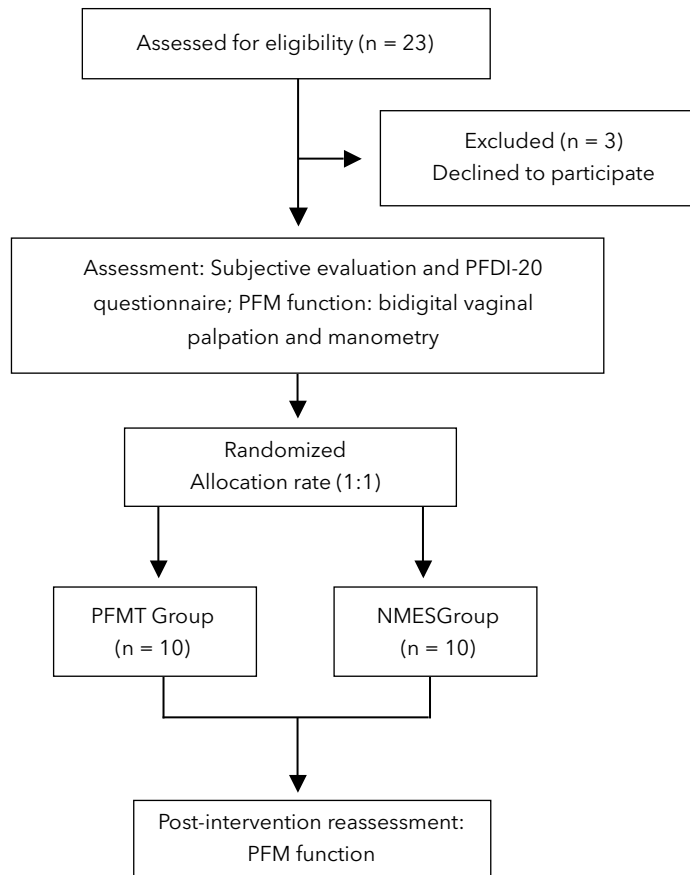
Assessed for eligibility (n = 23)

Excluded (n = 3)
Declined to participate

Assessment: Subjective evaluation and PFDI-20 questionnaire; PFM function: bidigital vaginal palpation and manometry

Randomized
Allocation rate (1:1)

PFMT Group
(n = 10)

NMESGroup
(n = 10)

Post-intervention reassessment:
PFM function